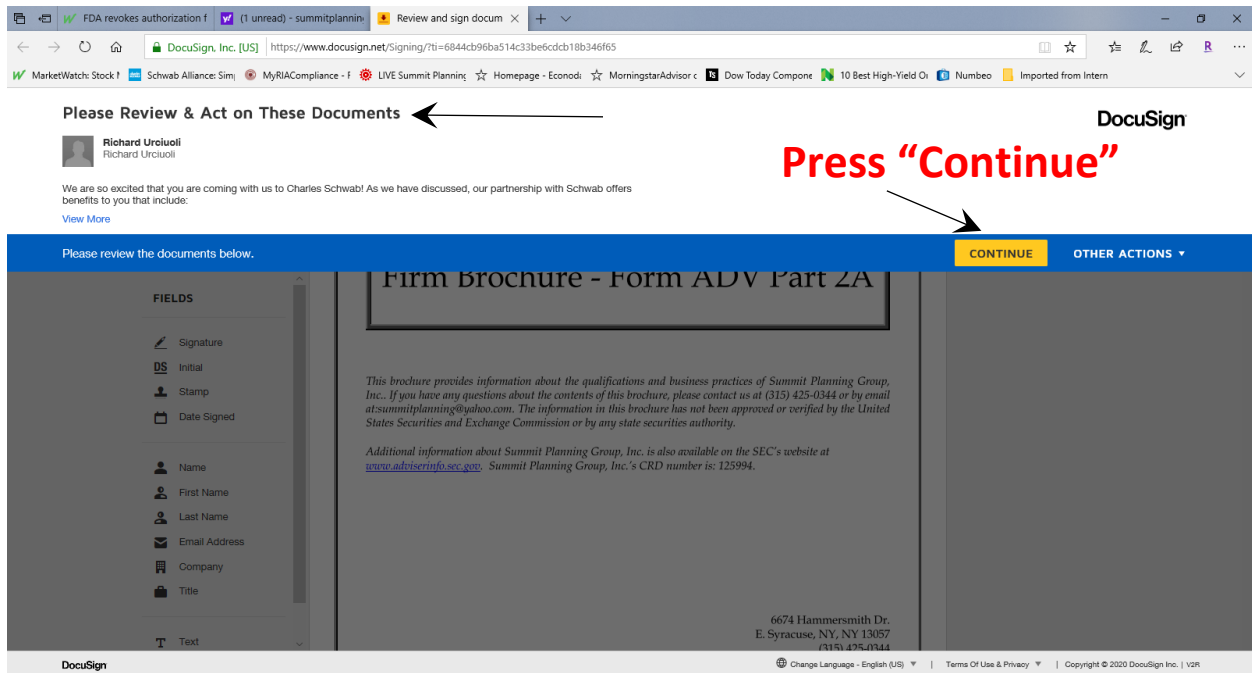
FDA revokes authorization f
(1 unread) - summitplannin
Review and sign docum
DocuSign, Inc. [US] https://www.docusign.net/Signing/?ti=6844cb96ba514c33be6cdcb18b346f65
MarketWatch: Stock M Schwab Alliance: Sim MyRIACompliance - F LIVE Summit Planning Homepage - Econod MorningstarAdvisor c Dow Today Compone 10 Best High-Yield O Numbeo Imported from Intern

Please Review & Act on These Documents

DocuSign

Richard Urciuoli
Richard Urciuoli

Press “Continue”

We are so excited that you are coming with us to Charles Schwab! As we have discussed, our partnership with Schwab offers benefits to you that include:

View More

Please review the documents below.

CONTINUE

OTHER ACTIONS ▾

FIELDS

Signature
DS Initial
Stamp
Date Signed

Name
First Name
Last Name
Email Address
Company
Title

Text

Firm Brochure - Form ADV Part 2A

This brochure provides information about the qualifications and business practices of Summit Planning Group, Inc.. If you have any questions about the contents of this brochure, please contact us at (315) 425-0344 or by email at:summitplanning@yahoo.com. The information in this brochure has not been approved or verified by the United States Securities and Exchange Commission or by any state securities authority.

Additional information about Summit Planning Group, Inc. is also available on the SEC's website at www.adviserinfo.sec.gov. Summit Planning Group, Inc.'s CRD number is: 125994.

6674 Hammersmith Dr.
E. Syracuse, NY, NY 13057
(315) 425-0344

DocuSign

Change Language - English (US) ▾ | Terms Of Use & Privacy ▾ | Copyright © 2020 DocuSign Inc. | V2R